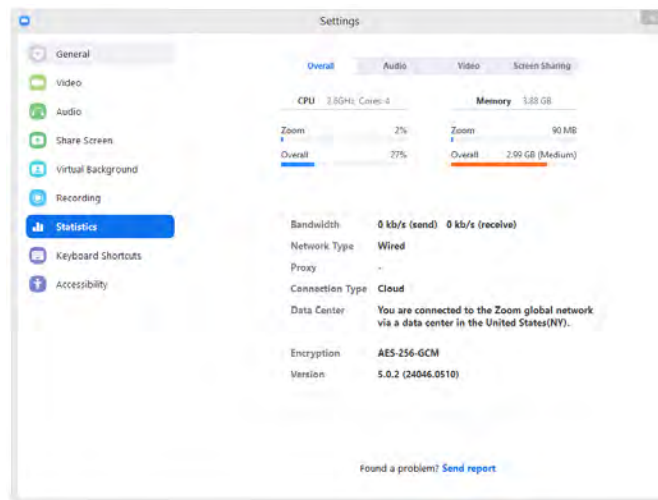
Settings

General
Video
Audio
Share Screen
Virtual Background
Recording
Statistics
Keyboard Shortcuts
Accessibility

Overall
Audio
Video
Screen Sharing

CPU 3.8GHz Cores:4
Memory 5.88 GB

Zoom 2%
Overall 27%
Zoom 90 MB
Overall 2.99 GB (Medium)

Bandwidth 0 kb/s (send) 0 kb/s (receive)
Network Type Wired
Proxy -
Connection Type Cloud
Data Center You are connected to the Zoom global network via a data center in the United States(NY).
Encryption AES-256-GCM
Version 5.0.2 (24046.0510)

Found a problem? Send report